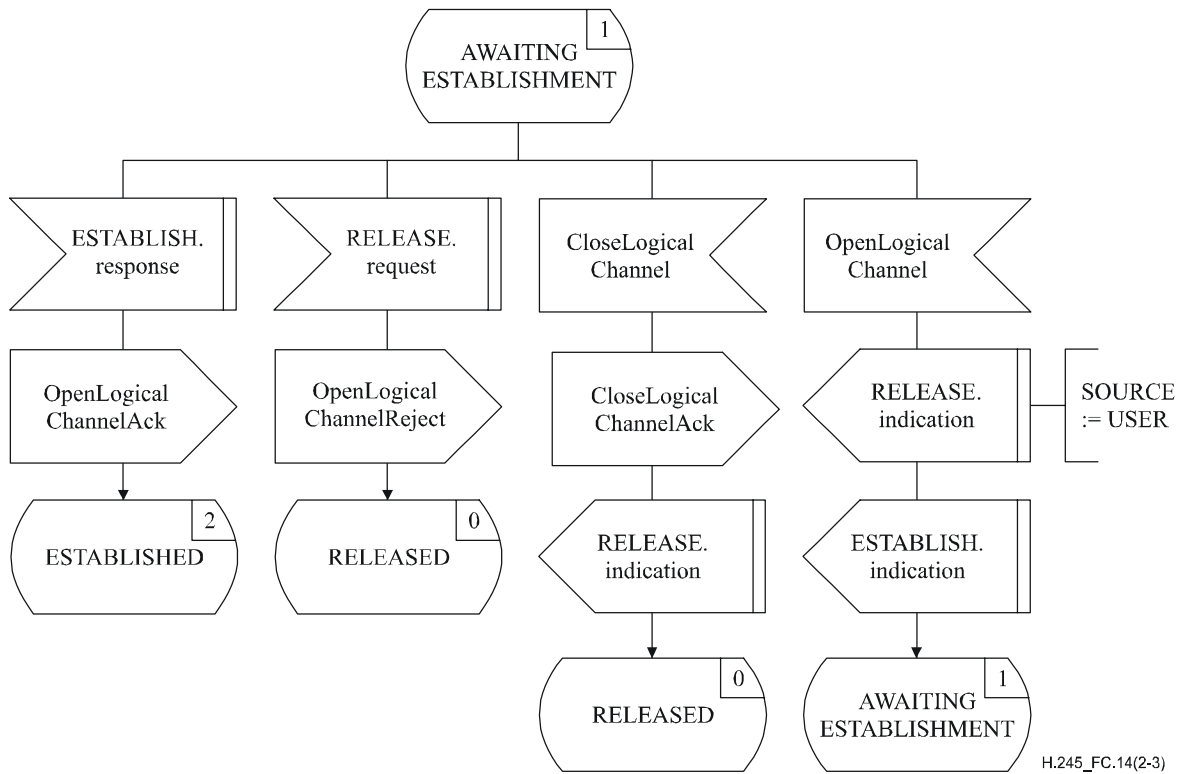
1
AWAITING ESTABLISHMENT

ESTABLISH. response

OpenLogical ChannelAck

2
ESTABLISHED

RELEASE. request

OpenLogical ChannelReject

0
RELEASED

CloseLogical Channel

CloseLogical ChannelAck

RELEASE. indication

0
RELEASED

OpenLogical Channel

RELEASE. indication

SOURCE := USER

ESTABLISH. indication

1
AWAITING ESTABLISHMENT

H.245_FC.14(2-3)